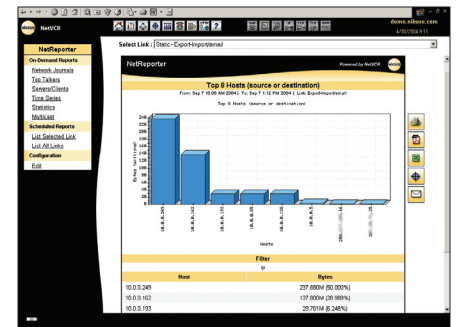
NetVCR

demo.niksun.com
4/30/2004 9:11

NetReporter

On-Demand Reports
Network Journals
Top Talkers
Servers/Clients
Time Series
Statistics
Multicast

Scheduled Reports
List Selected Link
List All Links

Configuration
Edit

Select Link : Static - Export-Import/email

NetReporter

Powered by NetVCR

Top 8 Hosts (source or destination)

From: Sep 7 10:00 AM 2004 | To: Sep 7 1:12 PM 2004 | Link: Export-Import/email

Top 8 Hosts (source or destination)

Bytes (millions)

240
220
200
180
160
140
120
100
80
60
40
20
0

10.0.0.249
10.0.0.162
10.0.0.193
10.0.0.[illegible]
10.0.0.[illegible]
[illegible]
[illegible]
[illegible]

Hosts

Filter

ip

| Host | Bytes |
|---|---|
| 10.0.0.249 | 237.880M (50.000%) |
| 10.0.0.162 | 137.800M (28.989%) |
| 10.0.0.193 | 29.701M (6.248%) |